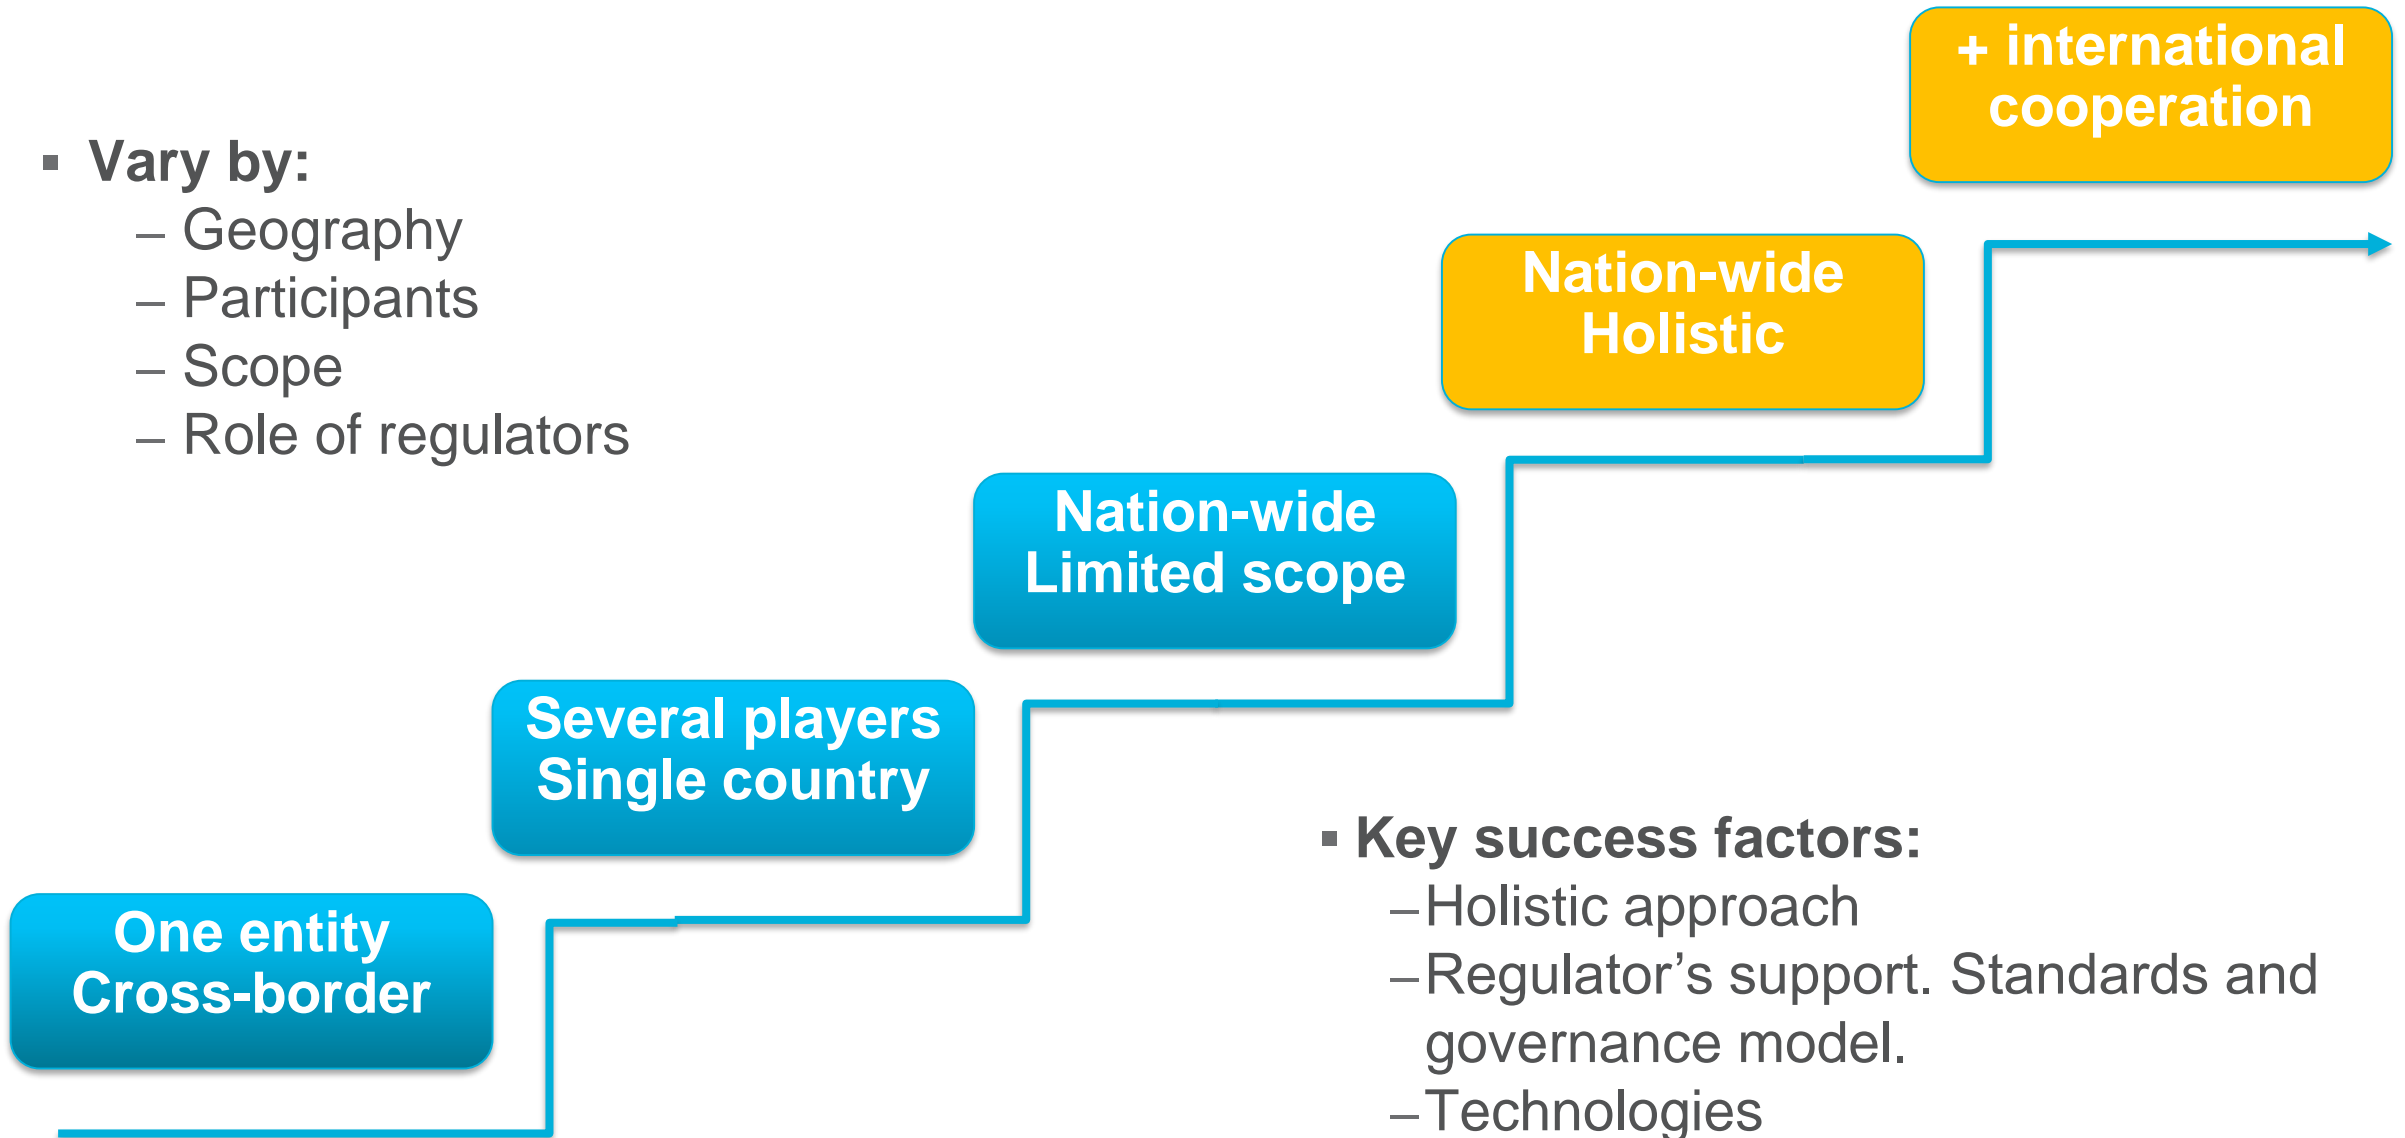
+ international cooperation

▪ Vary by:
– Geography
– Participants
– Scope
– Role of regulators

Nation-wide
Holistic

Nation-wide
Limited scope

Several players
Single country

One entity
Cross-border

▪ Key success factors:
– Holistic approach
– Regulator’s support. Standards and governance model.
– Technologies